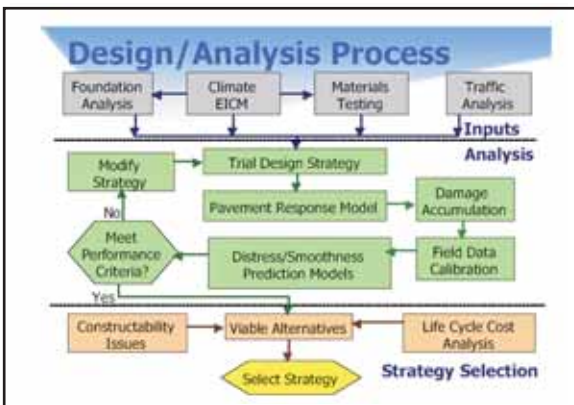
Design/Analysis Process

Foundation Analysis

Climate EICM

Materials Testing

Traffic Analysis

Inputs

Analysis

Modify Strategy

Trial Design Strategy

Pavement Response Model

Damage Accumulation

No

Meet Performance Criteria?

Distress/Smoothness Prediction Models

Field Data Calibration

Yes

Constructability Issues

Viable Alternatives

Life Cycle Cost Analysis

Select Strategy

Strategy Selection